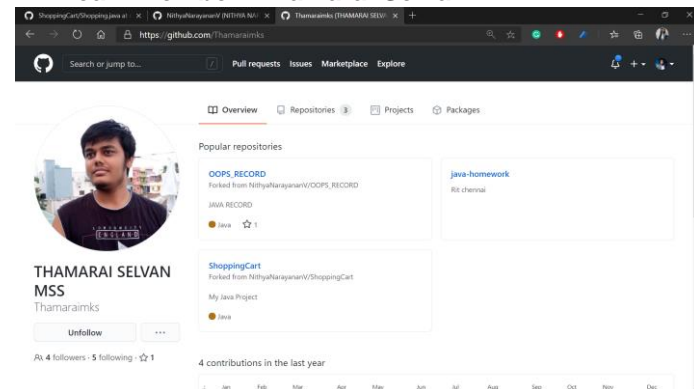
ShoppingCart/Shopping.java at × NithyaNarayananV (NITHYA NA) × Thamaraimks (THAMARAI SELVA) × +

https://github.com/Thamaraimks

Search or jump to... / Pull requests Issues Marketplace Explore

Overview Repositories 3 Projects Packages

Popular repositories

OOPS_RECORD
Forked from NithyaNarayananV/OOPS_RECORD
JAVA RECORD
Java ☆1

java-homework
Rit chennai

ShoppingCart
Forked from NithyaNarayananV/ShoppingCart
My Java Project
Java

THAMARAI SELVAN MSS
Thamaraimks

Unfollow ···

4 followers · 5 following · ☆ 1

4 contributions in the last year

Jan Feb Mar Apr May Jun Jul Aug Sep Oct Nov Dec

ENGLAND